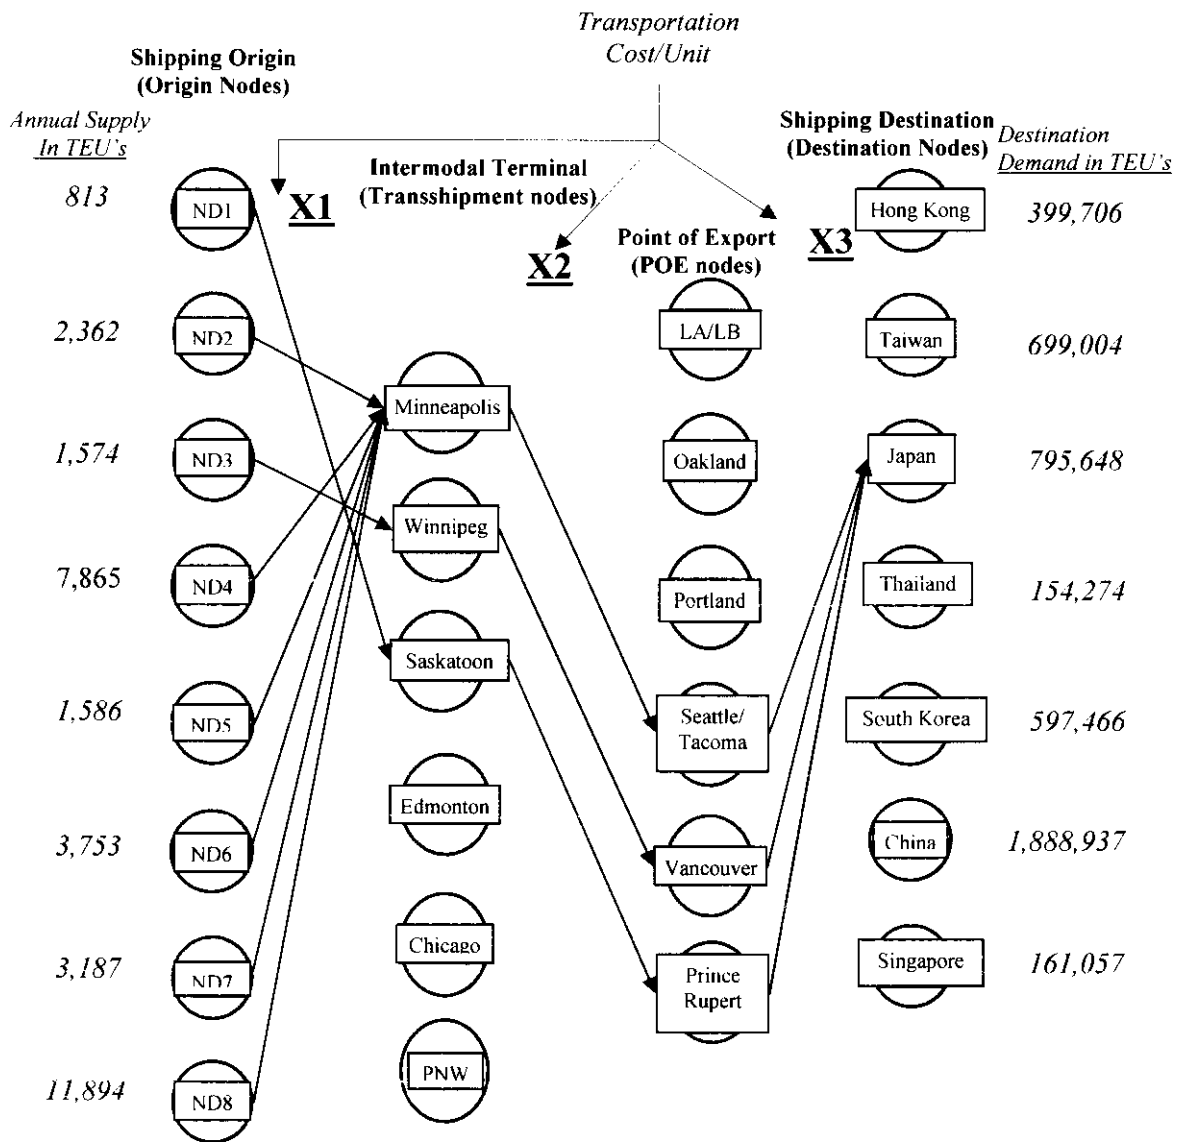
Transportation Cost/Unit

Shipping Origin (Origin Nodes)

Annual Supply In TEU's

Intermodal Terminal (Transshipment nodes)

Point of Export (POE nodes)

Shipping Destination (Destination Nodes)

Destination Demand in TEU's

X1

X2

X3

813
ND1

2,362
ND2

1,574
ND3

7,865
ND4

1,586
ND5

3,753
ND6

3,187
ND7

11,894
ND8

Minneapolis

Winnipeg

Saskatoon

Edmonton

Chicago

PNW

LA/LB

Oakland

Portland

Seattle/ Tacoma

Vancouver

Prince Rupert

Hong Kong
399,706

Taiwan
699,004

Japan
795,648

Thailand
154,274

South Korea
597,466

China
1,888,937

Singapore
161,057